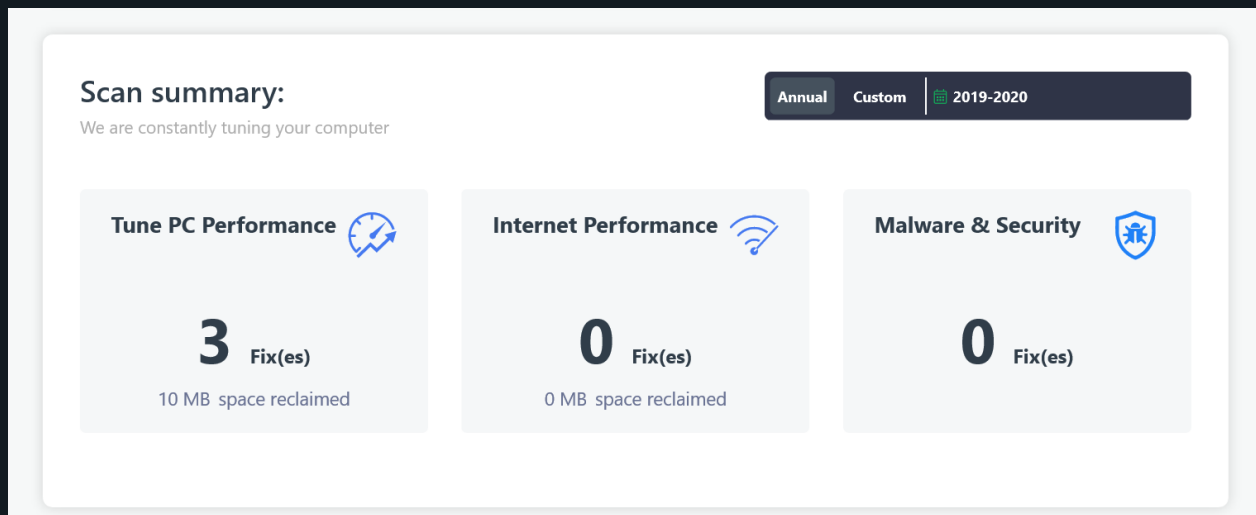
Scan summary:
We are constantly tuning your computer

Annual Custom 2019-2020

Tune PC Performance
3 Fix(es)
10 MB space reclaimed

Internet Performance
0 Fix(es)
0 MB space reclaimed

Malware & Security
0 Fix(es)